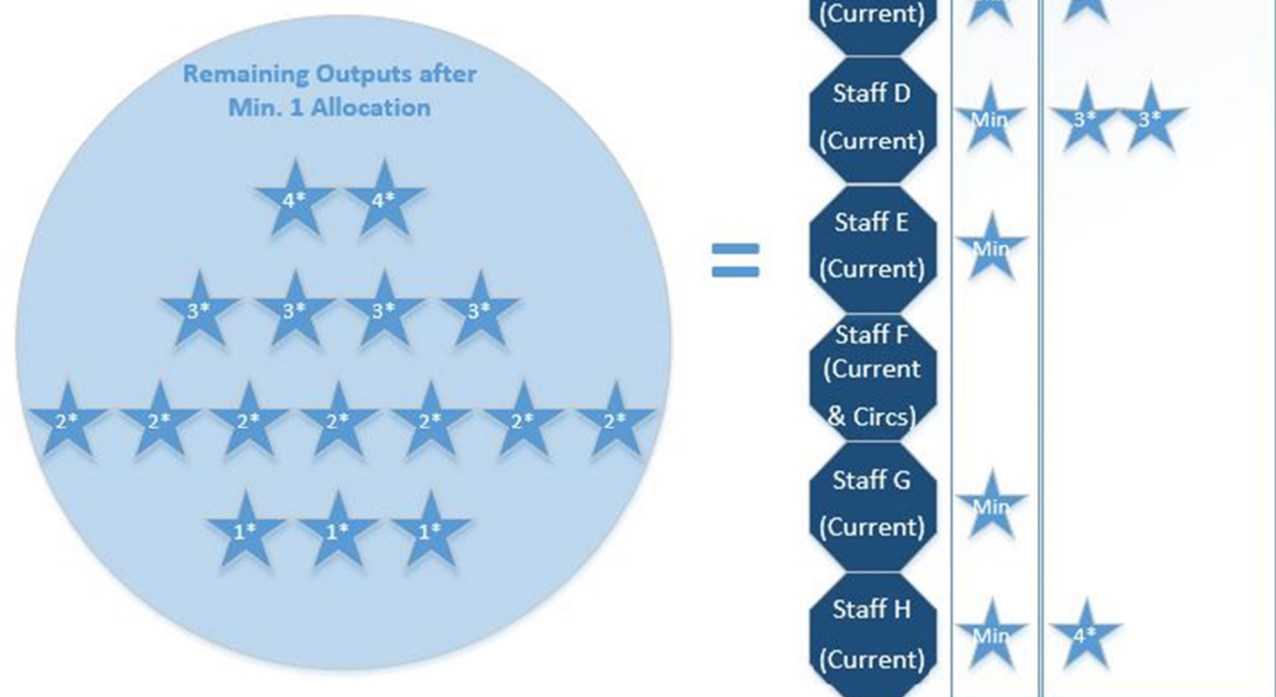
Remaining Outputs after Min. 1 Allocation

4* 4*

3* 3* 3* 3*

2* 2* 2* 2* 2* 2* 2*

1* 1* 1*

=

(Current)

Staff D (Current) Min 3* 3*

Staff E (Current) Min

Staff F (Current & Circs)

Staff G (Current) Min

Staff H (Current) Min 4*